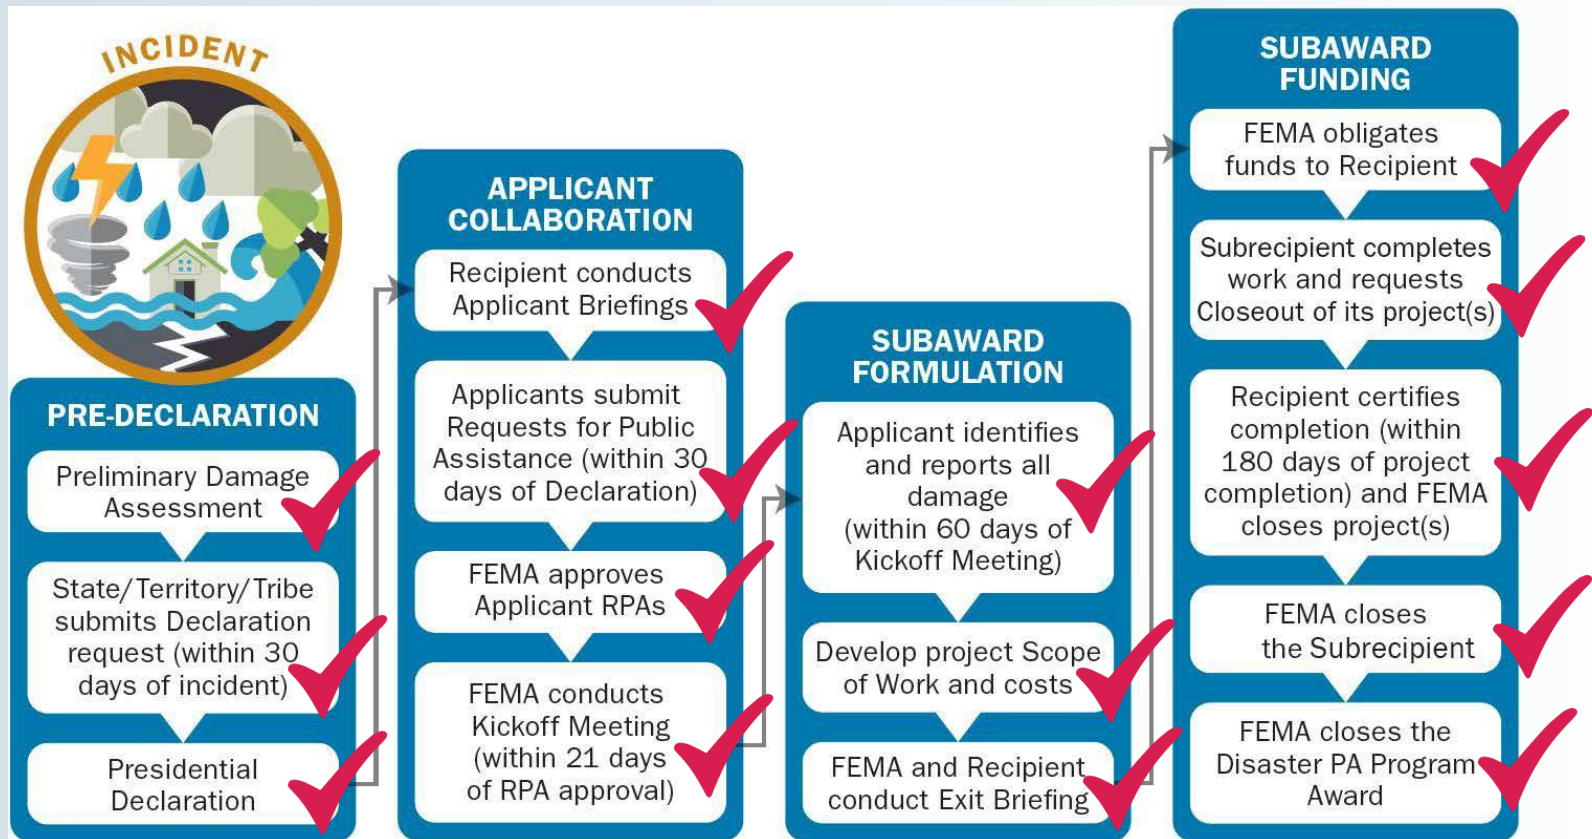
INCIDENT

PRE-DECLARATION

Preliminary Damage Assessment

State/Territory/Tribe submits Declaration request (within 30 days of incident)

Presidential Declaration

APPLICANT COLLABORATION

Recipient conducts Applicant Briefings

Applicants submit Requests for Public Assistance (within 30 days of Declaration)

FEMA approves Applicant RPAs

FEMA conducts Kickoff Meeting (within 21 days of RPA approval)

SUBAWARD FORMULATION

Applicant identifies and reports all damage (within 60 days of Kickoff Meeting)

Develop project Scope of Work and costs

FEMA and Recipient conduct Exit Briefing

SUBAWARD FUNDING

FEMA obligates funds to Recipient

Subrecipient completes work and requests Closeout of its project(s)

Recipient certifies completion (within 180 days of project completion) and FEMA closes project(s)

FEMA closes the Subrecipient

FEMA closes the Disaster PA Program Award